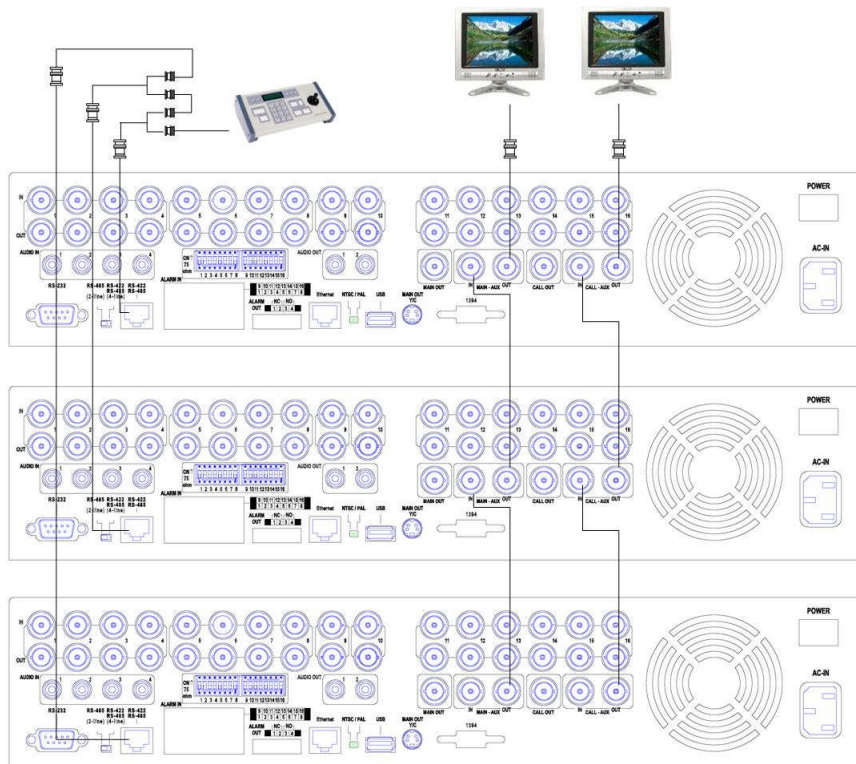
IN
OUT
1 2 3 4 5 6 7 8 9 10
AUDIO IN 1 2 3 4
ON 75 ohm
1 2 3 4 5 6 7 8 9 10 11 12 13 14 15 16
ALARM IN
AUDIO OUT 1 2
RS-232
RS-485 (2-line)
RS-422 RS-485 (4-line)
RS-422 RS-485
ALARM OUT
NC NO
1 2 3 4
Ethernet
NTSC / PAL
USB
MAIN OUT Y/C
11 12 13 14 15 16
MAIN OUT
IN MAIN - AUX OUT
CALL OUT
IN CALL - AUX OUT
1394
POWER
AC-IN

IN
OUT
1 2 3 4 5 6 7 8 9 10
AUDIO IN 1 2 3 4
ON 75 ohm
1 2 3 4 5 6 7 8 9 10 11 12 13 14 15 16
ALARM IN
AUDIO OUT 1 2
RS-232
RS-485 (2-line)
RS-422 RS-485 (4-line)
RS-422 RS-485
ALARM OUT
NC NO
1 2 3 4
Ethernet
NTSC / PAL
USB
MAIN OUT Y/C
11 12 13 14 15 16
MAIN OUT
IN MAIN - AUX OUT
CALL OUT
IN CALL - AUX OUT
1394
POWER
AC-IN

IN
OUT
1 2 3 4 5 6 7 8 9 10
AUDIO IN 1 2 3 4
ON 75 ohm
1 2 3 4 5 6 7 8 9 10 11 12 13 14 15 16
ALARM IN
AUDIO OUT 1 2
RS-232
RS-485 (2-line)
RS-422 RS-485 (4-line)
RS-422 RS-485
ALARM OUT
NC NO
1 2 3 4
Ethernet
NTSC / PAL
USB
MAIN OUT Y/C
11 12 13 14 15 16
MAIN OUT
IN MAIN - AUX OUT
CALL OUT
IN CALL - AUX OUT
1394
POWER
AC-IN